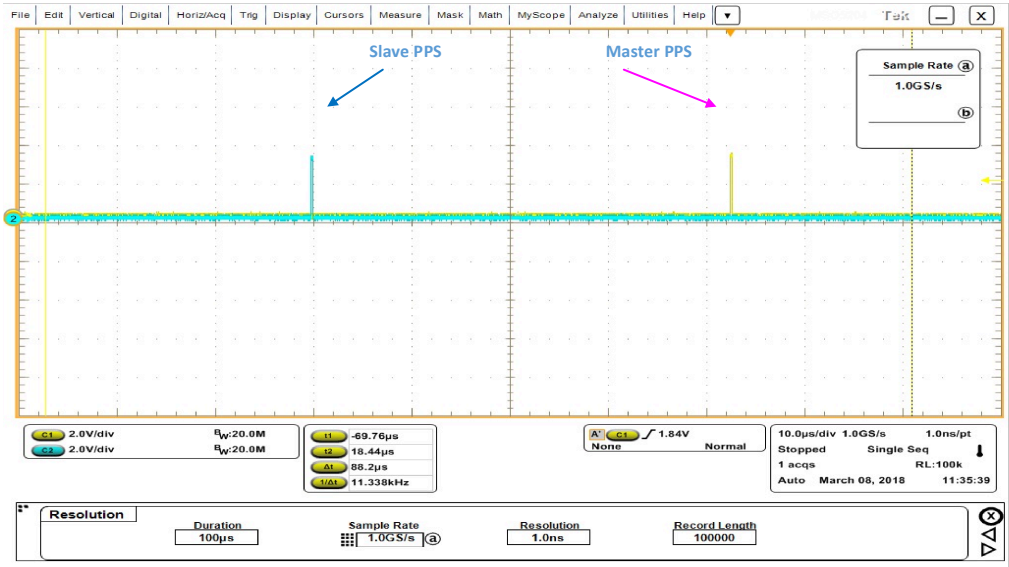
File Edit Vertical Digital Horiz/Acq Trig Display Cursors Measure Mask Math MyScope Analyze Utilities Help ▼ Tek

Slave PPS

Master PPS

Sample Rate ⓐ
1.0GS/s
ⓑ

2

C1 2.0V/div $B_W$:20.0M
C2 2.0V/div $B_W$:20.0M

t1 -69.76µs
t2 18.44µs
Δt 88.2µs
1/Δt 11.338kHz

A' C1 ∫ 1.84V
None Normal

10.0µs/div 1.0GS/s 1.0ns/pt
Stopped Single Seq
1 acqs RL:100k
Auto March 08, 2018 11:35:39

Resolution
Duration
100µs
Sample Rate
1.0GS/s ⓐ
Resolution
1.0ns
Record Length
100000